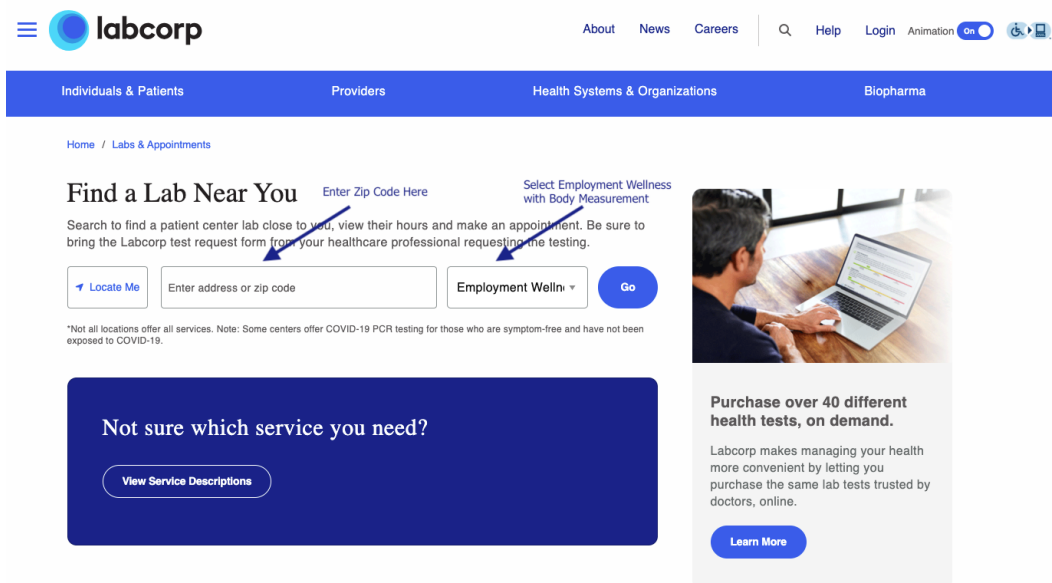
labcorp

About News Careers Help Login Animation On

Individuals & Patients Providers Health Systems & Organizations Biopharma

Home / Labs & Appointments

Find a Lab Near You

Enter Zip Code Here

Select Employment Wellness with Body Measurement

Search to find a patient center lab close to you, view their hours and make an appointment. Be sure to bring the Labcorp test request form from your healthcare professional requesting the testing.

Locate Me

Enter address or zip code

Employment Wellne

Go

*Not all locations offer all services. Note: Some centers offer COVID-19 PCR testing for those who are symptom-free and have not been exposed to COVID-19.

Not sure which service you need?

View Service Descriptions

Purchase over 40 different health tests, on demand.

Labcorp makes managing your health more convenient by letting you purchase the same lab tests trusted by doctors, online.

Learn More